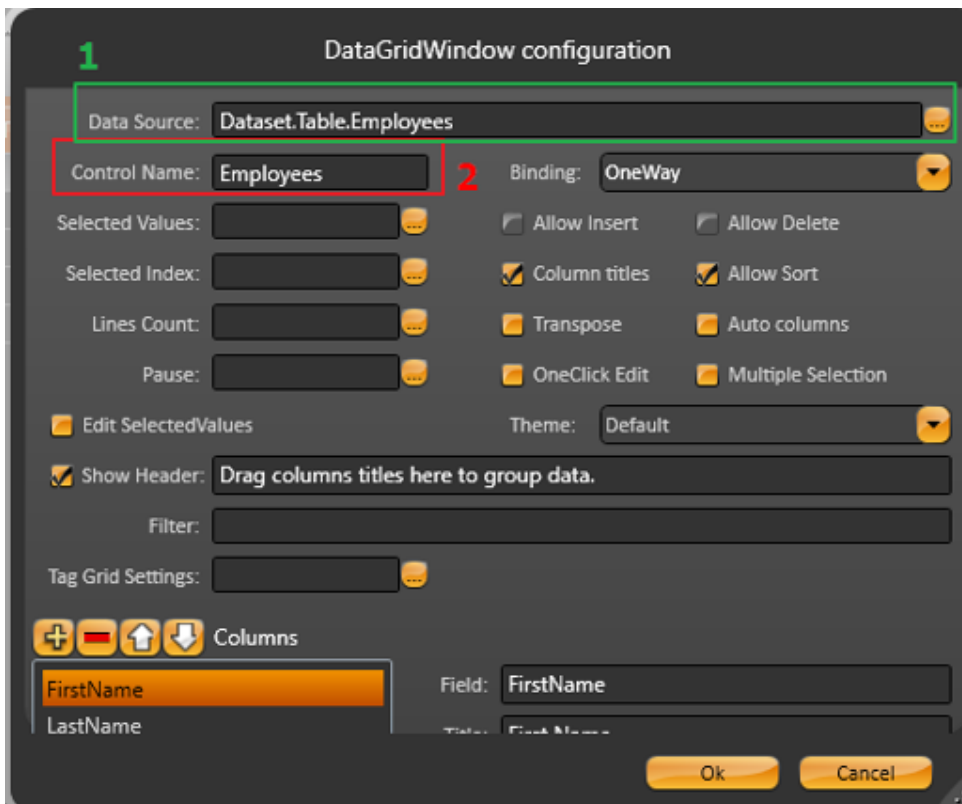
DataGridWindow configuration

1

Data Source: Dataset.Table.Employees

Control Name: Employees

2

Binding: OneWay

Selected Values:

Allow Insert

Allow Delete

Selected Index:

Column titles

Allow Sort

Lines Count:

Transpose

Auto columns

Pause:

OneClick Edit

Multiple Selection

Edit SelectedValues

Theme: Default

Show Header: Drag columns titles here to group data.

Filter:

Tag Grid Settings:

Columns

FirstName

LastName

Field: FirstName

Title: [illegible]

Ok

Cancel